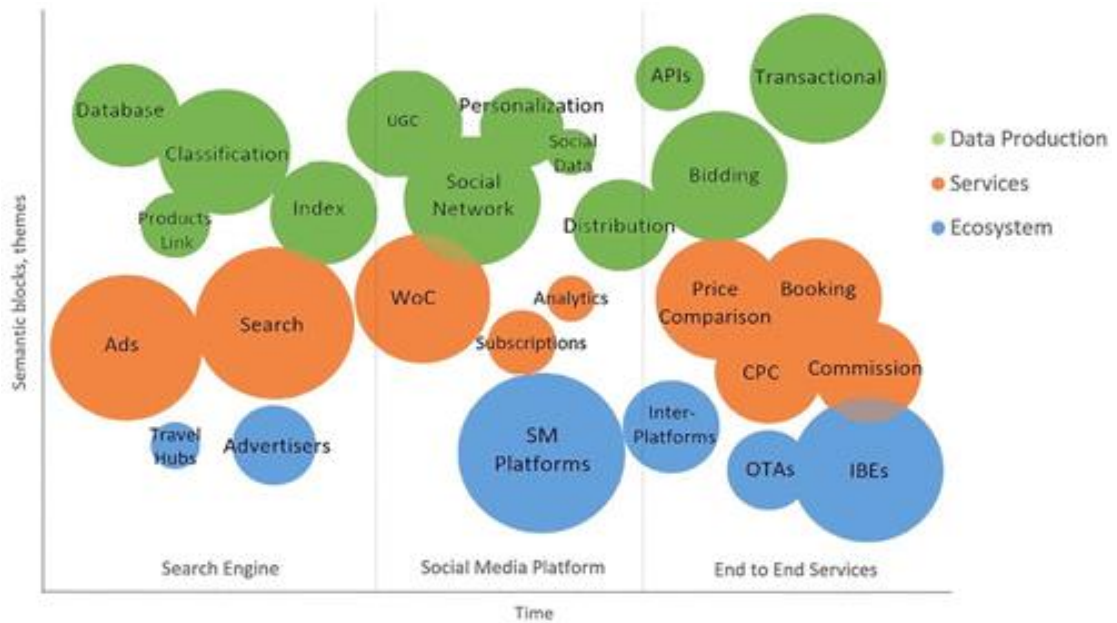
Semantic blocks, themes

Database
Classification
Products Link
Index
UGC
Personalization
Social Data
Social Network
Distribution
APIs
Transactional
Bidding

Ads
Search
WoC
Analytics
Subscriptions
Price Comparison
Booking
CPC
Commission

Travel Hubs
Advertisers
SM Platforms
Inter-Platforms
OTAs
IBEs

Data Production
Services
Ecosystem

Search Engine
Social Media Platform
End to End Services

Time